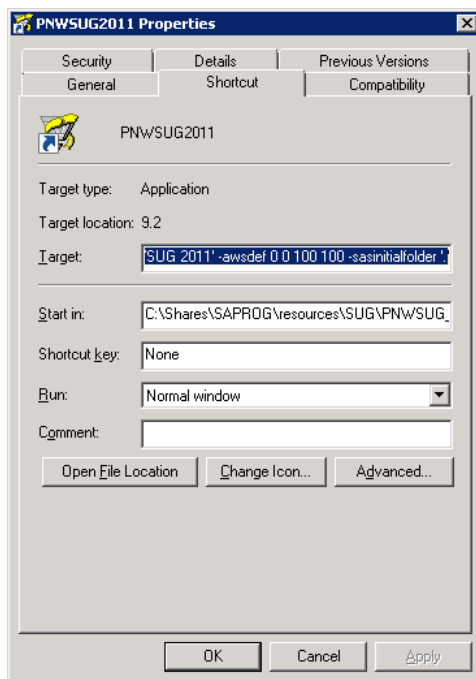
PNWSUG2011 Properties

Security | Details | Previous Versions
General | Shortcut | Compatibility

PNWSUG2011

Target type: Application

Target location: 9.2

Target: SUG 2011' -awsdef 0 0 100 100 -sasinitialfolder '.

Start in: C:\Shares\SAPROG\resources\SUG\PNWSUG_

Shortcut key: None

Run: Normal window

Comment:

Open File Location | Change Icon... | Advanced...

OK | Cancel | Apply